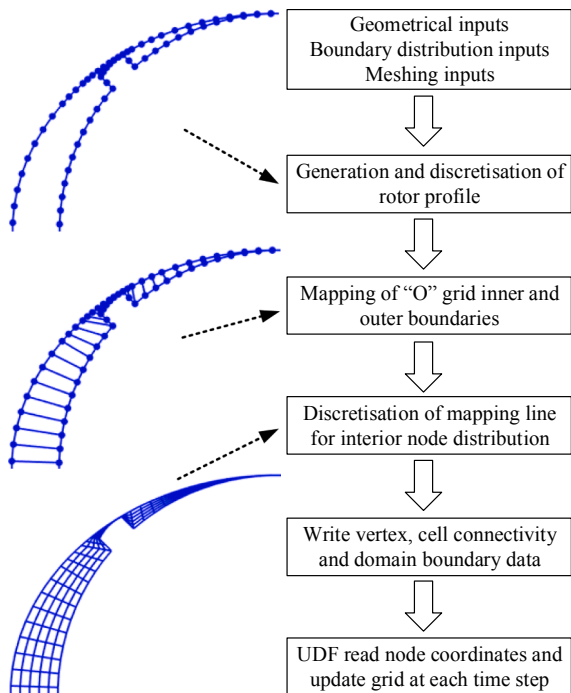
Geometrical inputs
Boundary distribution inputs
Meshing inputs

Generation and discretisation of rotor profile

Mapping of "O" grid inner and outer boundaries

Discretisation of mapping line for interior node distribution

Write vertex, cell connectivity and domain boundary data

UDF read node coordinates and update grid at each time step